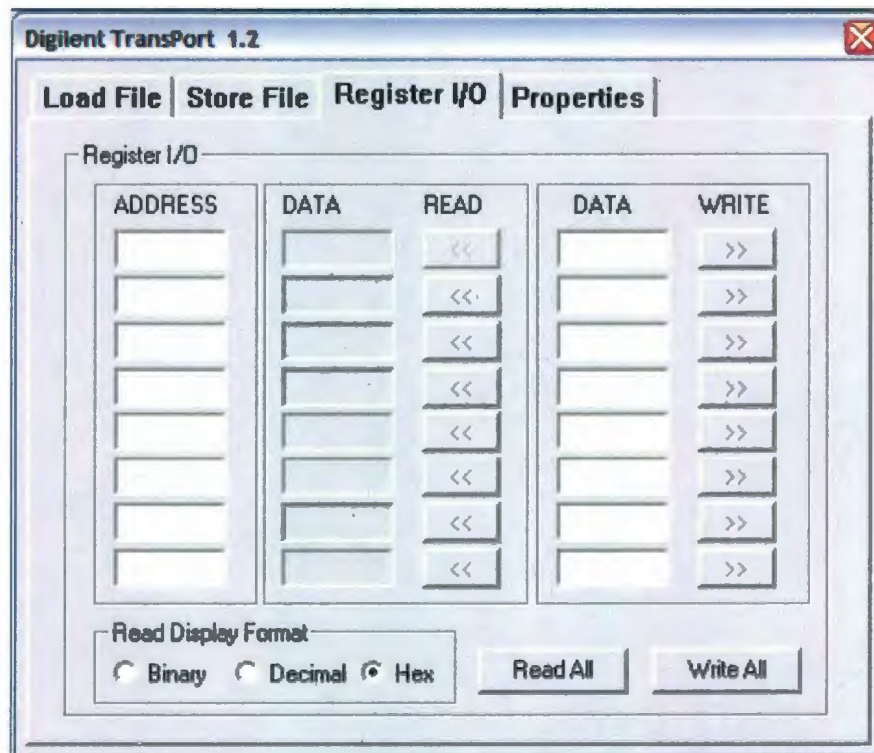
Digilent TransPort 1.2

Load File | Store File | Register I/O | Properties

Register I/O

| ADDRESS | DATA | READ | DATA | WRITE |
|---|---|---|---|---|
| | | << | | >> |
| | | << | | >> |
| | | << | | >> |
| | | << | | >> |
| | | << | | >> |
| | | << | | >> |
| | | << | | >> |
| | | << | | >> |

Read Display Format
Binary Decimal Hex

Read All
Write All